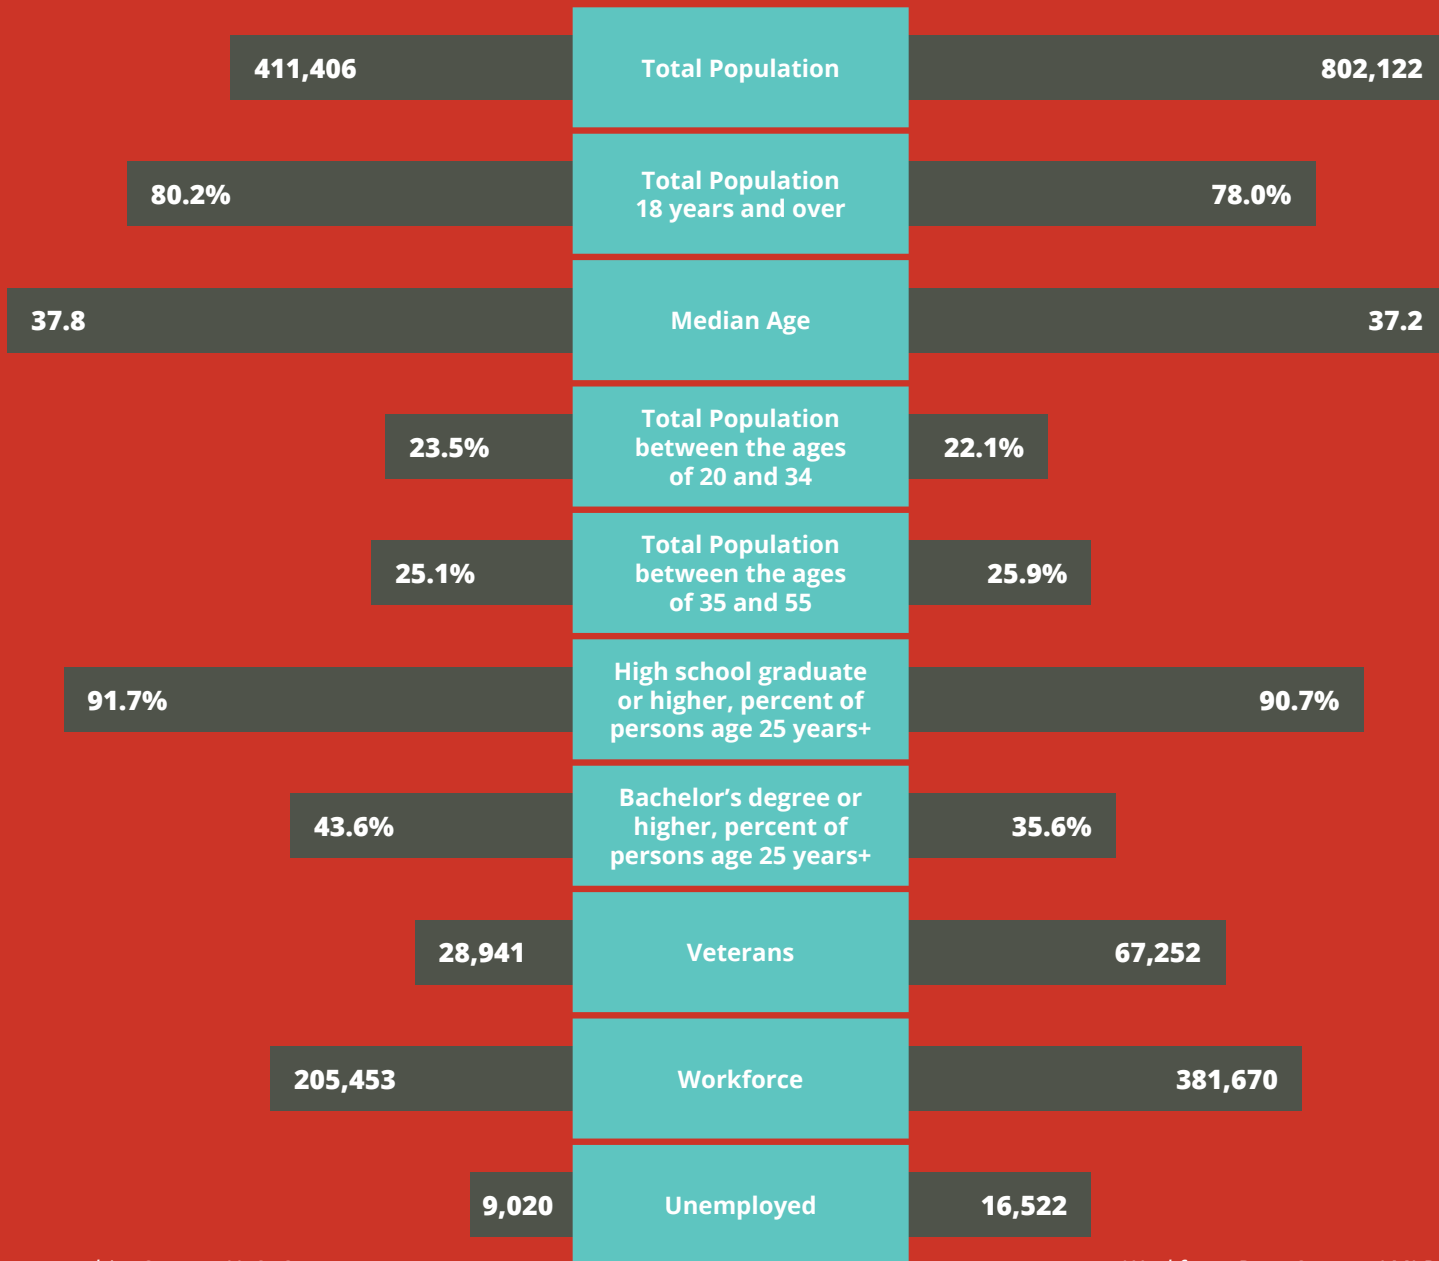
411,406 | Total Population | 802,122

80.2% | Total Population 18 years and over | 78.0%

37.8 | Median Age | 37.2

23.5% | Total Population between the ages of 20 and 34 | 22.1%

25.1% | Total Population between the ages of 35 and 55 | 25.9%

91.7% | High school graduate or higher, percent of persons age 25 years+ | 90.7%

43.6% | Bachelor's degree or higher, percent of persons age 25 years+ | 35.6%

28,941 | Veterans | 67,252

205,453 | Workforce | 381,670

9,020 | Unemployed | 16,522

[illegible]